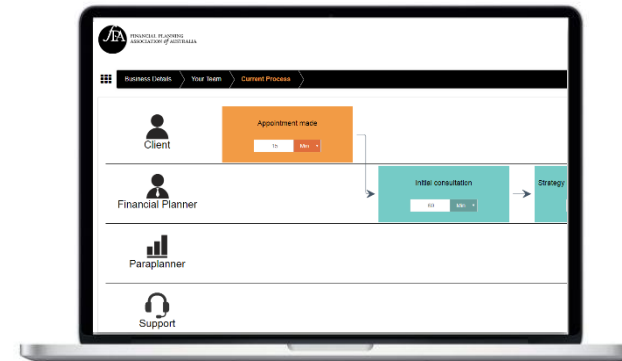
FPA FINANCIAL PLANNING ASSOCIATION of AUSTRALIA

Business Details
Your Team
Current Process

Client
Appointment made
15
Min

Financial Planner
Initial consultation
60
Min
Strategy

Paraplanner

Support